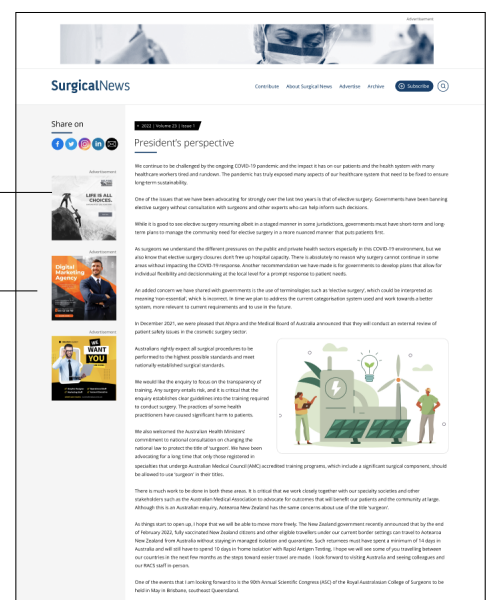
Advertisement

SurgicalNews

Contribute About Surgical News Advertise Archive Subscribe

Share on

Advertisement

LIFE IS ALL CHOICES.

Advertisement

Digital Marketing Agency

Advertisement

WE WANT YOU

2022 | Volume 23 | Issue 1

President's perspective

We continue to be challenged by the ongoing COVID-19 pandemic and the impact it has on our patients and the health system with many healthcare workers tired and rundown. The pandemic has truly exposed many aspects of our healthcare system that need to be fixed to ensure long-term sustainability.

One of the issues that we have been advocating for strongly over the last two years is that of elective surgery. Governments have been banning elective surgery without consultation with surgeons and other experts who can help inform such decisions.

While it is good to see elective surgery resuming albeit in a staged manner in some jurisdictions, governments must have short-term and long-term plans to manage the community need for elective surgery in a more nuanced manner that puts patients first.

As surgeons we understand the different pressures on the public and private health sectors especially in this COVID-19 environment, but we also know that elective surgery closures don't free up hospital capacity. There is absolutely no reason why surgery cannot continue in some areas without impacting the COVID-19 response. Another recommendation we have made is for governments to develop plans that allow for individual flexibility and decisionmaking at the local level for a prompt response to patient needs.

An added concern we have shared with governments is the use of terminologies such as 'elective surgery', which could be interpreted as meaning 'non-essential', which is incorrect. In time we plan to address the current categorisation system used and work towards a better system, more relevant to current requirements and to use in the future.

In December 2021, we were pleased that Ahpra and the Medical Board of Australia announced that they will conduct an external review of patient safety issues in the cosmetic surgery sector.

Australians rightly expect all surgical procedures to be performed to the highest possible standards and meet nationally-established surgical standards.

We would like the enquiry to focus on the transparency of training. Any surgery entails risk, and it is critical that the enquiry establishes clear guidelines into the training required to conduct surgery. The practices of some health practitioners have caused significant harm to patients.

We also welcomed the Australian Health Ministers' commitment to national consultation on changing the national law to protect the title of 'surgeon'. We have been advocating for a long time that only those registered in specialties that undergo Australian Medical Council (AMC) accredited training programs, which include a significant surgical component, should be allowed to use 'surgeon' in their titles.

There is much work to be done in both these areas. It is critical that we work closely together with our specialty societies and other stakeholders such as the Australian Medical Association to advocate for outcomes that will benefit our patients and the community at large. Although this is an Australian enquiry, Aotearoa New Zealand has the same concerns about use of the title 'surgeon'.

As things start to open up, I hope that we will be able to move more freely. The New Zealand government recently announced that by the end of February 2022, fully vaccinated New Zealand citizens and other eligible travellers under our current border settings can travel to Aotearoa New Zealand from Australia without staying in managed isolation and quarantine. Such returnees must have spent a minimum of 14 days in Australia and will still have to spend 10 days in 'home isolation' with Rapid Antigen Testing. I hope we will see some of you travelling between our countries in the next few months as the steps toward easier travel are made. I look forward to visiting Australia and seeing colleagues and our RACS staff in person.

One of the events that I am looking forward to is the 90th Annual Scientific Congress (ASC) of the Royal Australasian College of Surgeons to be held in May in Brisbane, southeast Queensland.